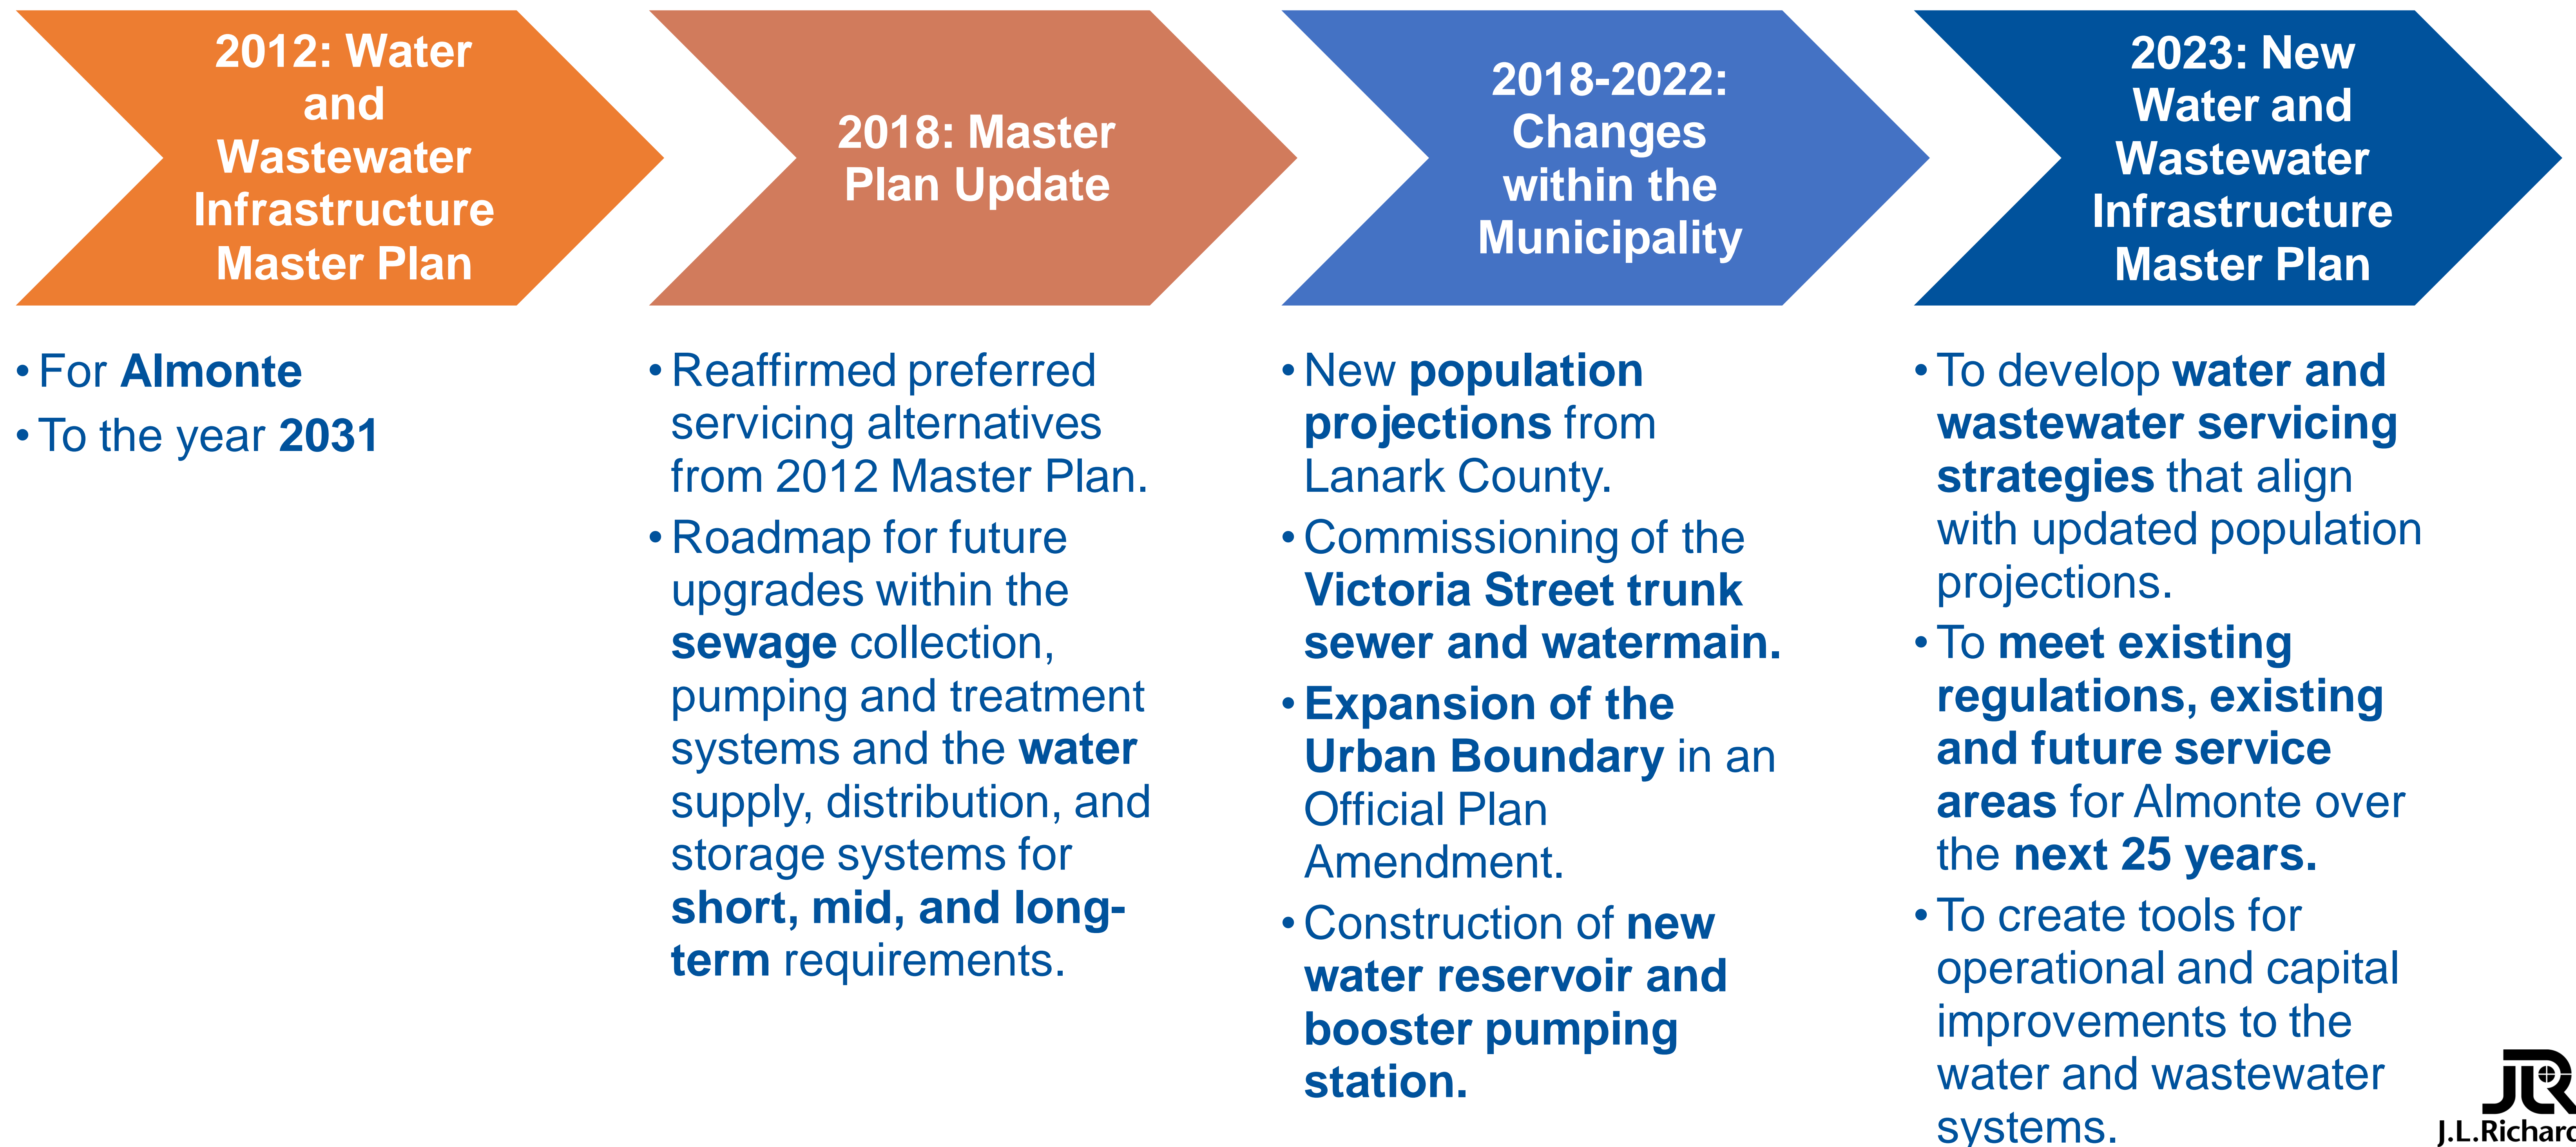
2012: Water and Wastewater Infrastructure Master Plan

2018: Master Plan Update

2018-2022: Changes within the Municipality

2023: New Water and Wastewater Infrastructure Master Plan

• For Almonte
• To the year 2031

• Reaffirmed preferred servicing alternatives from 2012 Master Plan.
• Roadmap for future upgrades within the sewage collection, pumping and treatment systems and the water supply, distribution, and storage systems for short, mid, and long-term requirements.

• New population projections from Lanark County.
• Commissioning of the Victoria Street trunk sewer and watermain.
• Expansion of the Urban Boundary in an Official Plan Amendment.
• Construction of new water reservoir and booster pumping station.

• To develop water and wastewater servicing strategies that align with updated population projections.
• To meet existing regulations, existing and future service areas for Almonte over the next 25 years.
• To create tools for operational and capital improvements to the water and wastewater systems.

JLR
J.L.Richard